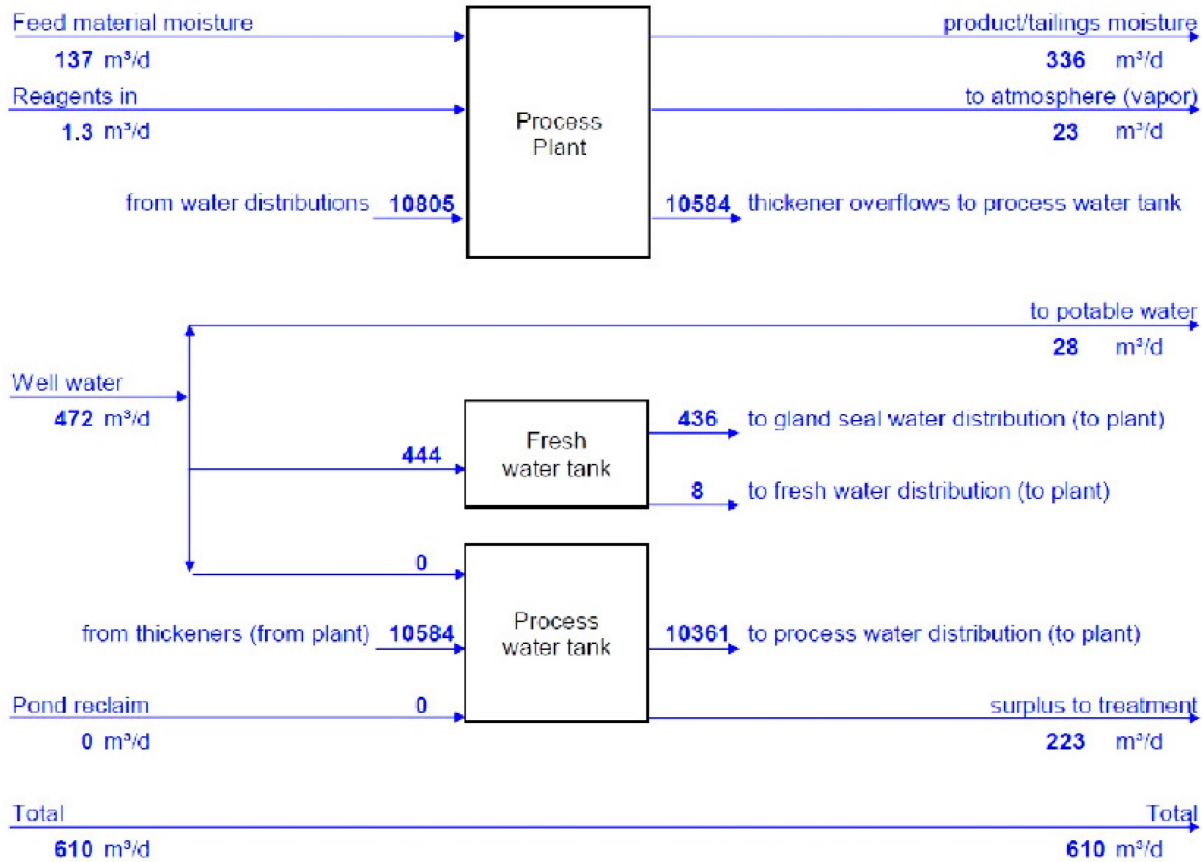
Feed material moisture
137 m³/d

Reagents in
1.3 m³/d

from water distributions 10805

Process Plant

product/tailings moisture
336 m³/d

to atmosphere (vapor)
23 m³/d

10584 thickener overflows to process water tank

to potable water
28 m³/d

Well water
472 m³/d

444

Fresh water tank

436 to gland seal water distribution (to plant)

8 to fresh water distribution (to plant)

0

from thickeners (from plant) 10584

Process water tank

10361 to process water distribution (to plant)

Pond reclaim
0 m³/d

0

surplus to treatment
223 m³/d

Total
610 m³/d

Total
610 m³/d